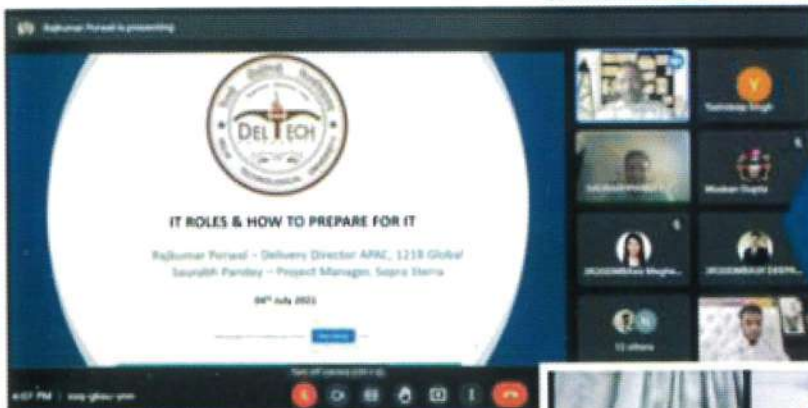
Rajkumar Porwal is presenting

DEL TECH

IT ROLES & HOW TO PREPARE FOR IT

Rajkumar Porwal – Delivery Director APAC, 1218 Global
Saurabh Pandey – Project Manager, Sopra Steria

04th July 2021

Yashdeep Singh

Muskan Gupta

11 others

Turn off camera (ctrl + e)

4:57 PM | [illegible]